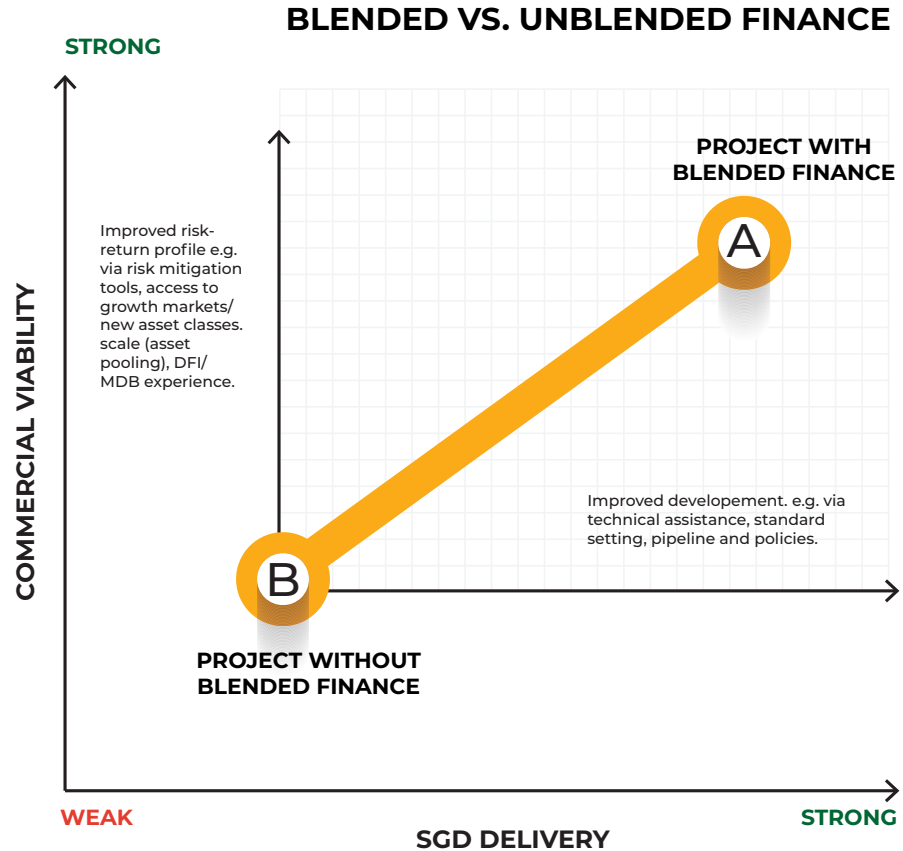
BLENDED VS. UNBLENDED FINANCE

STRONG

COMMERCIAL VIABILITY

Improved risk-return profile e.g. via risk mitigation tools, access to growth markets/ new asset classes. scale (asset pooling), DFI/ MDB experience.

PROJECT WITH BLENDED FINANCE

A

Improved developement. e.g. via technical assistance, standard setting, pipeline and policies.

B

PROJECT WITHOUT BLENDED FINANCE

WEAK

STRONG

SGD DELIVERY